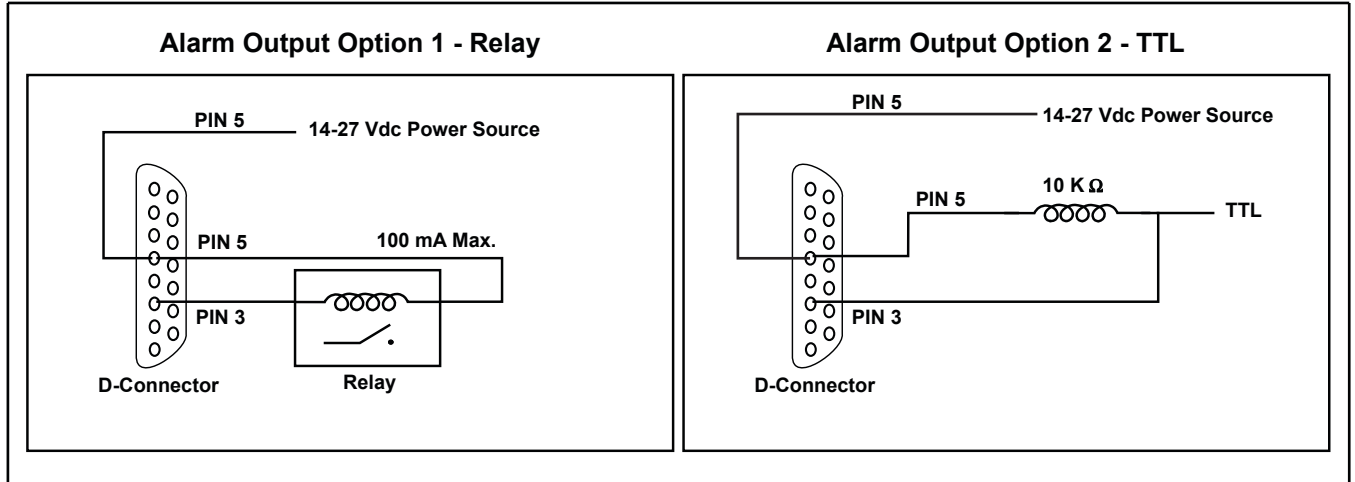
Alarm Output Option 1 - Relay

PIN 5
14-27 Vdc Power Source
PIN 5
100 mA Max.
PIN 3
D-Connector
Relay

Alarm Output Option 2 - TTL

PIN 5
14-27 Vdc Power Source
PIN 5
10 K $\Omega$
TTL
PIN 3
D-Connector